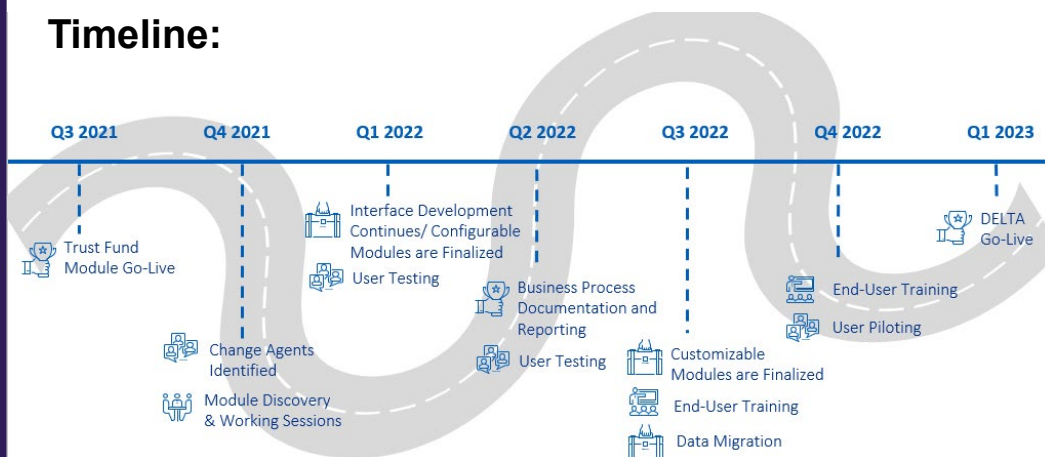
Timeline:

Q3 2021
Q4 2021
Q1 2022
Q2 2022
Q3 2022
Q4 2022
Q1 2023

Trust Fund Module Go-Live

Change Agents Identified

Module Discovery & Working Sessions

Interface Development Continues/ Configurable Modules are Finalized

User Testing

Business Process Documentation and Reporting

User Testing

Customizable Modules are Finalized

End-User Training

Data Migration

End-User Training

User Piloting

DELTA Go-Live